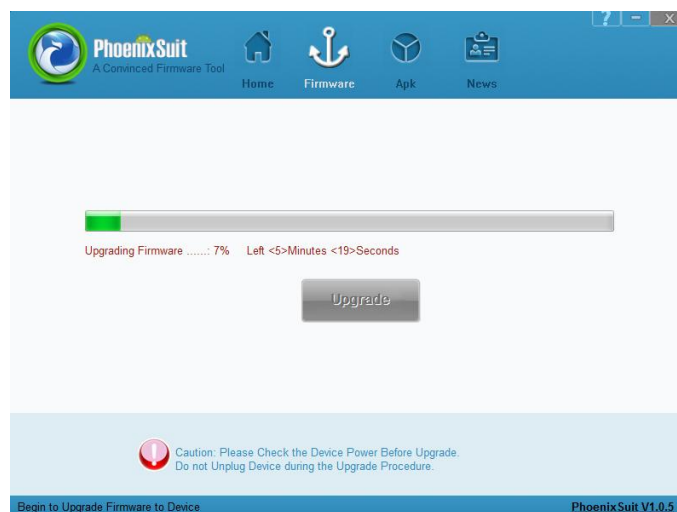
PhoenixSuit
A Convinced Firmware Tool

Home Firmware Apk News

? – X

Upgrading Firmware ......: 7% Left <5>Minutes <19>Seconds

Upgrade

Caution: Please Check the Device Power Before Upgrade.
Do not Unplug Device during the Upgrade Procedure.

Begin to Upgrade Firmware to Device

PhoenixSuit V1.0.5